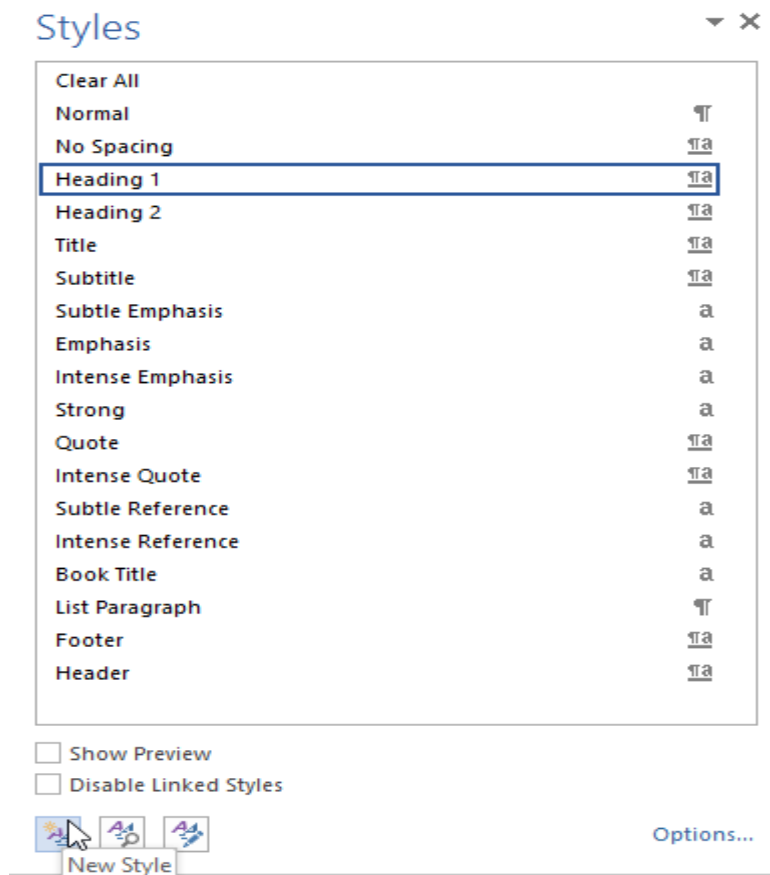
Styles

Clear All
Normal ¶
No Spacing ¶a
Heading 1 ¶a
Heading 2 ¶a
Title ¶a
Subtitle ¶a
Subtle Emphasis a
Emphasis a
Intense Emphasis a
Strong a
Quote ¶a
Intense Quote ¶a
Subtle Reference a
Intense Reference a
Book Title a
List Paragraph ¶
Footer ¶a
Header ¶a

Show Preview
Disable Linked Styles

Options...
New Style